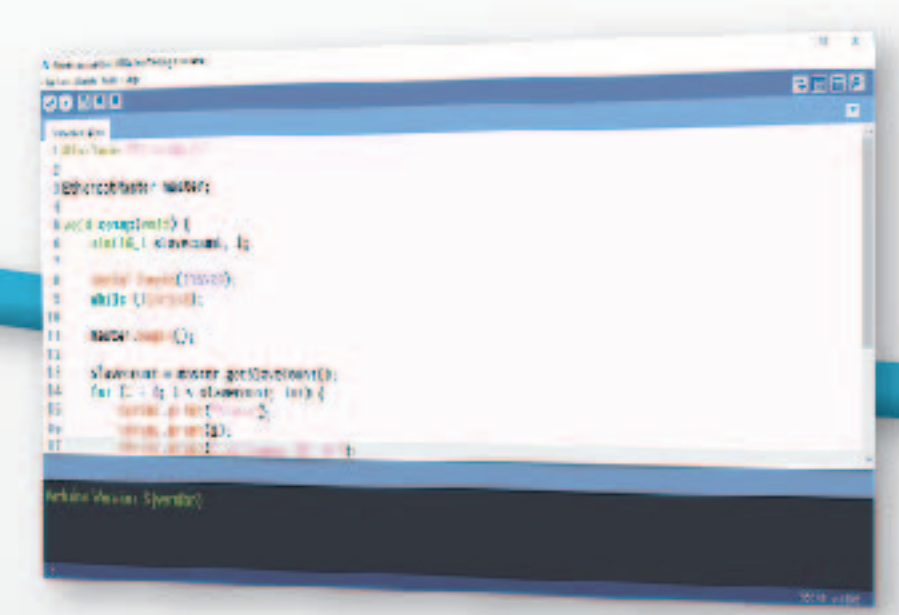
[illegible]
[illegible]

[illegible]

1 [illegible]
2
3 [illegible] master;
4
5 void setup(void) {
6 uint16_t slavecount, i;
7
8 Serial.begin([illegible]);
9 while (!Serial);
10
11 master.begin();
12
13 slavecount = master.get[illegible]();
14 for (i = 0; i < slavecount; i++) {
15 Serial.print([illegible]);
16 Serial.print(i);
17 Serial.print([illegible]);

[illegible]